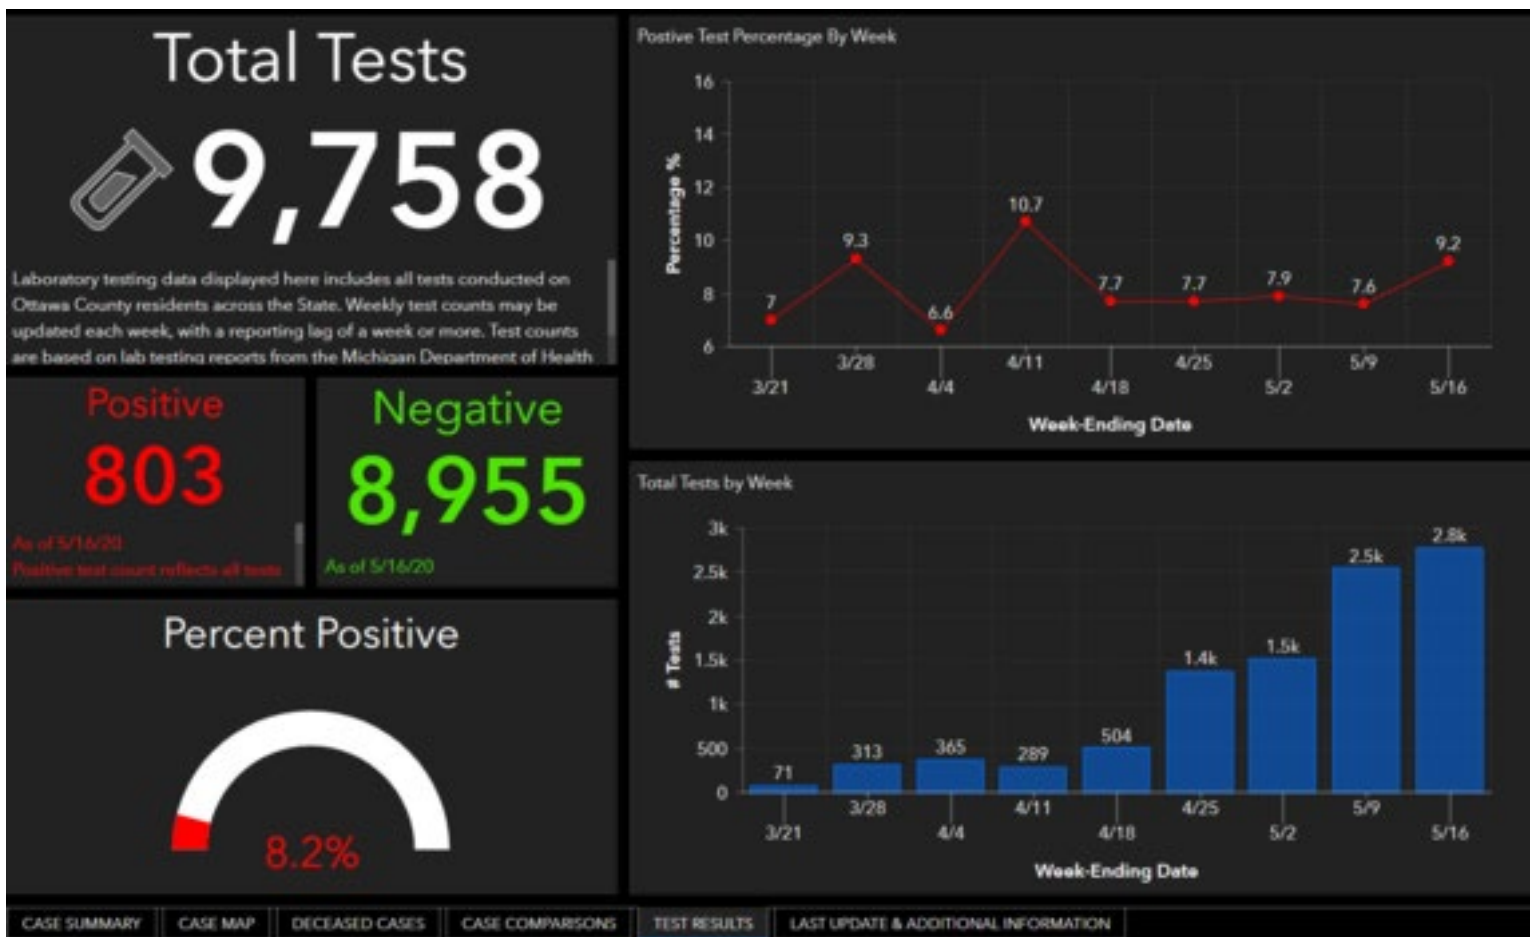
Total Tests

9,758

Laboratory testing data displayed here includes all tests conducted on Ottawa County residents across the State. Weekly test counts may be updated each week, with a reporting lag of a week or more. Test counts are based on lab testing reports from the Michigan Department of Health

Positive
803
As of 5/16/20
Positive test count reflects all tests

Negative
8,955
As of 5/16/20

Percent Positive

8.2%

Postive Test Percentage By Week

16
14
12
10
8
6
Percentage %

7
9.3
6.6
10.7
7.7
7.7
7.9
7.6
9.2

3/21
3/28
4/4
4/11
4/18
4/25
5/2
5/9
5/16

Week-Ending Date

Total Tests by Week

3k
2.5k
2k
1.5k
1k
500
0
# Tests

71
313
365
289
504
1.4k
1.5k
2.5k
2.8k

3/21
3/28
4/4
4/11
4/18
4/25
5/2
5/9
5/16

Week-Ending Date

CASE SUMMARY | CASE MAP | DECEASED CASES | CASE COMPARISONS | TEST RESULTS | LAST UPDATE & ADDITIONAL INFORMATION